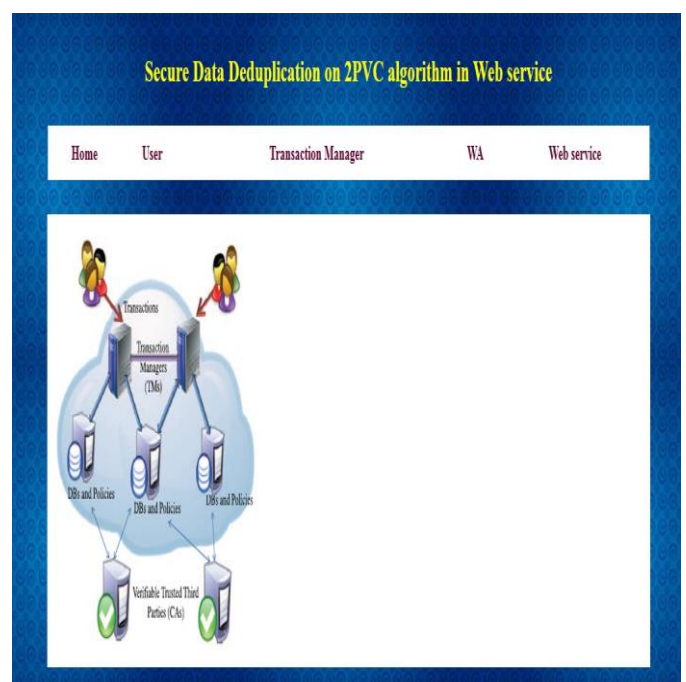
Secure Data Deduplication on 2PVC algorithm in Web service

Home User Transaction Manager WA Web service

Transactions

Transaction Managers (TMs)

DBs and Policies

DBs and Policies

DBs and Policies

Verifiable Trusted Third Parties (CAs)